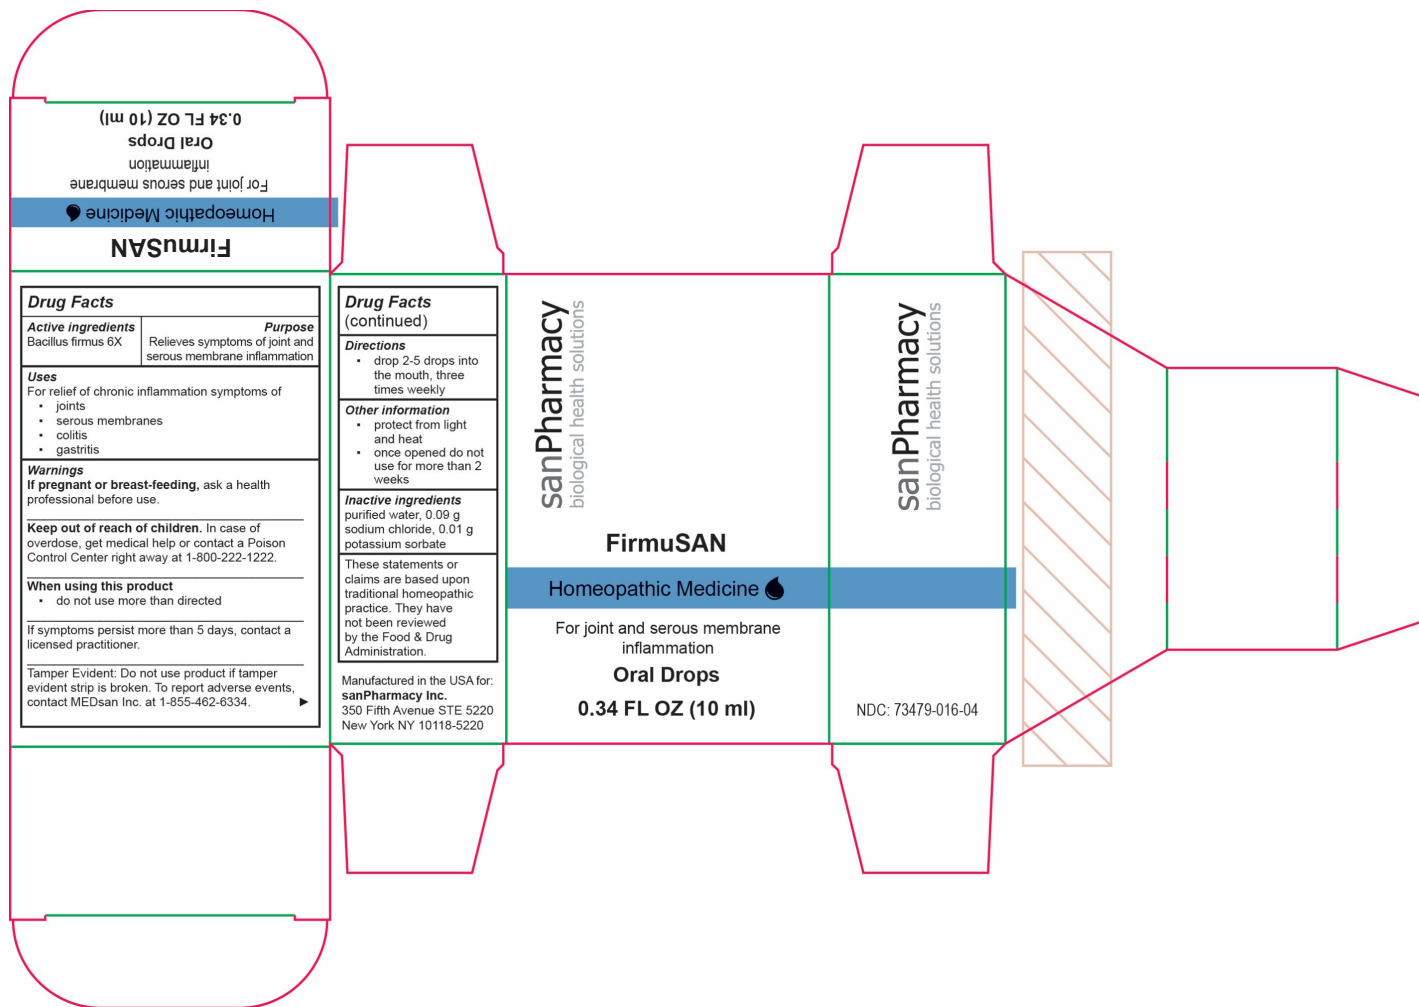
FirmuSAN
Homeopathic Medicine
For joint and serous membrane inflammation
Oral Drops
0.34 FL OZ (10 ml)

Drug Facts

| Active ingredients | Purpose |
|---|---|
| Bacillus firmus 6X | Relieves symptoms of joint and serous membrane inflammation |

Uses
For relief of chronic inflammation symptoms of
• joints
• serous membranes
• colitis
• gastritis

Warnings
If pregnant or breast-feeding, ask a health professional before use.

Keep out of reach of children. In case of overdose, get medical help or contact a Poison Control Center right away at 1-800-222-1222.

When using this product
• do not use more than directed

If symptoms persist more than 5 days, contact a licensed practitioner.

Tamper Evident: Do not use product if tamper evident strip is broken. To report adverse events, contact MEDsan Inc. at 1-855-462-6334. ▶

Drug Facts (continued)

Directions
• drop 2-5 drops into the mouth, three times weekly

Other information
• protect from light and heat
• once opened do not use for more than 2 weeks

Inactive ingredients
purified water, 0.09 g sodium chloride, 0.01 g potassium sorbate

These statements or claims are based upon traditional homeopathic practice. They have not been reviewed by the Food & Drug Administration.

Manufactured in the USA for:
sanPharmacy Inc.
350 Fifth Avenue STE 5220
New York NY 10118-5220

sanPharmacy
biological health solutions

FirmuSAN
Homeopathic Medicine
For joint and serous membrane inflammation
Oral Drops
0.34 FL OZ (10 ml)

sanPharmacy
biological health solutions

NDC: 73479-016-04